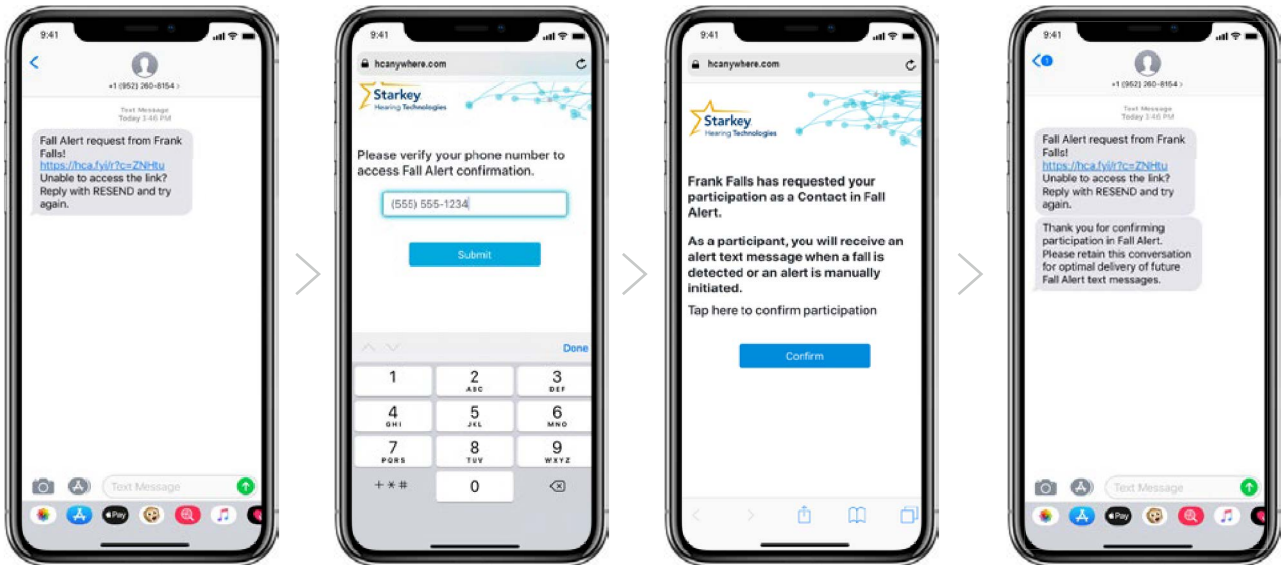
9:41

+1 (952) 260-8154 >

Text Message
Today 3:46 PM

Fall Alert request from Frank Falls! https://hca.fyi/r?c=ZNHtu Unable to access the link? Reply with RESEND and try again.

Text Message

Pay

9:41

hcanywhere.com

Starkey
Hearing Technologies

Please verify your phone number to access Fall Alert confirmation.

(555) 555-1234

Submit

Done

1
2 ABC
3 DEF
4 GHI
5 JKL
6 MNO
7 PQRS
8 TUV
9 WXYZ
+ * #
0

9:41

hcanywhere.com

Starkey
Hearing Technologies

Frank Falls has requested your participation as a Contact in Fall Alert.

As a participant, you will receive an alert text message when a fall is detected or an alert is manually initiated.

Tap here to confirm participation

Confirm

9:41

1

+1 (952) 260-8154 >

Text Message
Today 3:46 PM

Fall Alert request from Frank Falls! https://hca.fyi/r?c=ZNHtu Unable to access the link? Reply with RESEND and try again.

Thank you for confirming participation in Fall Alert. Please retain this conversation for optimal delivery of future Fall Alert text messages.

Text Message

Pay